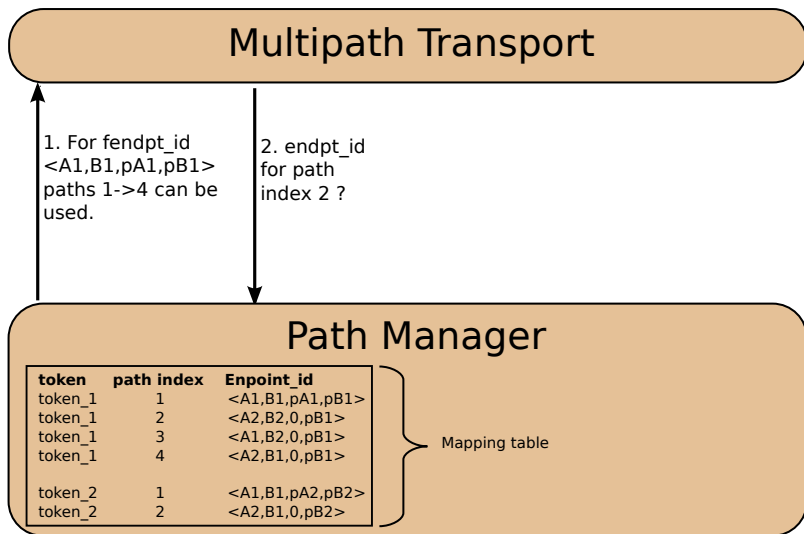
Multipath Transport

1. For fendpt_id <A1,B1,pA1,pB1> paths 1->4 can be used.

2. endpt_id for path index 2 ?

Path Manager

| token | path index | Enpoint_id |
|---|---|---|
| token_1 | 1 | <A1,B1,pA1,pB1> |
| token_1 | 2 | <A2,B2,0,pB1> |
| token_1 | 3 | <A1,B2,0,pB1> |
| token_1 | 4 | <A2,B1,0,pB1> |
| token_2 | 1 | <A1,B1,pA2,pB2> |
| token_2 | 2 | <A2,B1,0,pB2> |

Mapping table